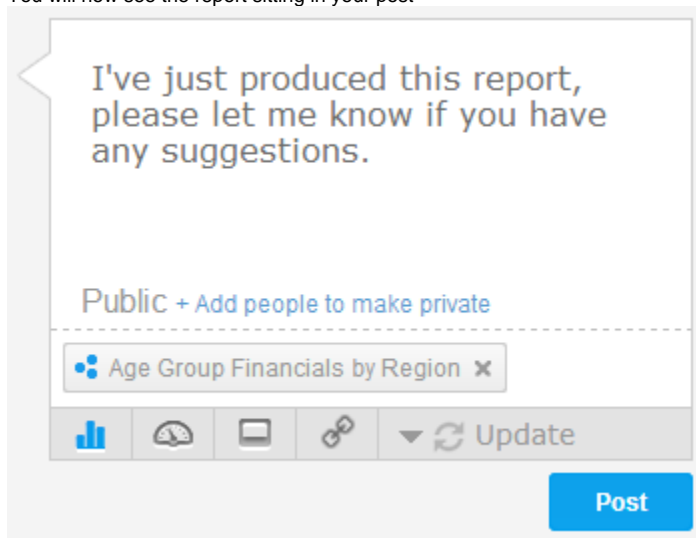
You will now see the report sitting in your post

I've just produced this report, please let me know if you have any suggestions.

Public + Add people to make private

Age Group Financials by Region ×

Update

Post